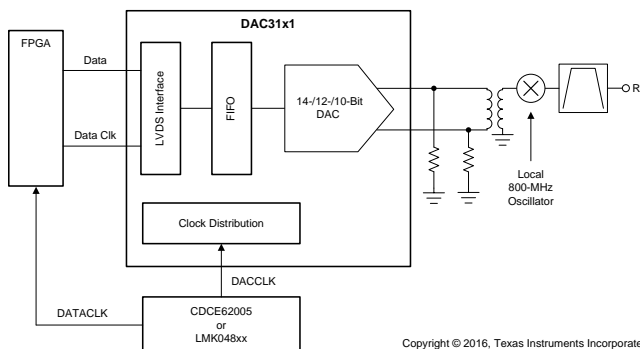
DAC31x1

FPGA

Data

Data Clk

LVDS Interface

FIFO

14-/12-/10-Bit DAC

R

Local 800-MHz Oscillator

Clock Distribution

DACCLK

DATACLK

CDCE62005 or LMK048xx

Copyright © 2016, Texas Instruments Incorporate